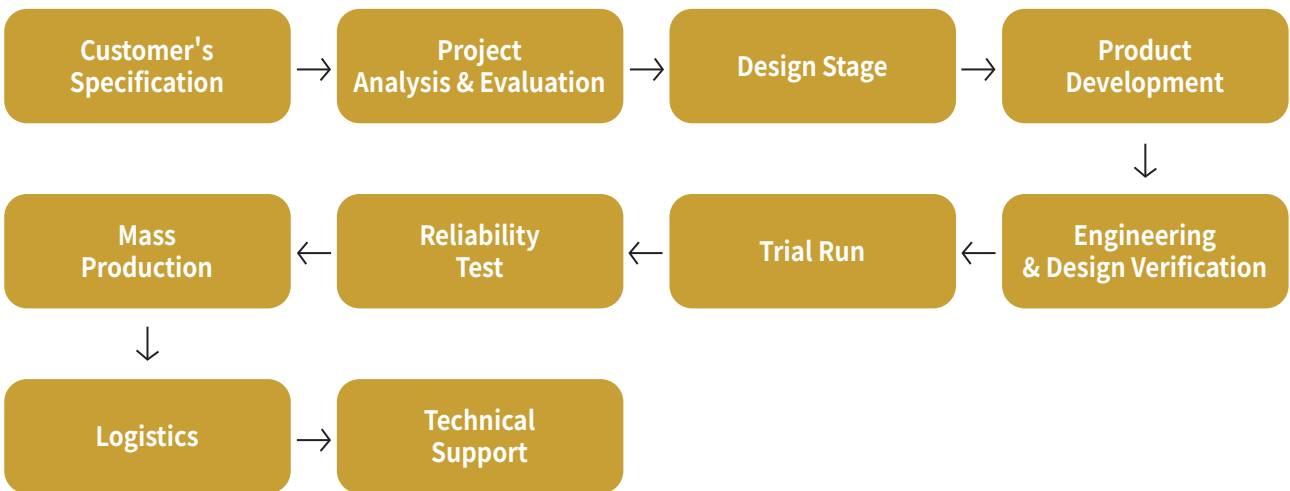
Customer's Specification

Project Analysis & Evaluation

Design Stage

Product Development

Engineering & Design Verification

Trial Run

Reliability Test

Mass Production

Logistics

Technical Support